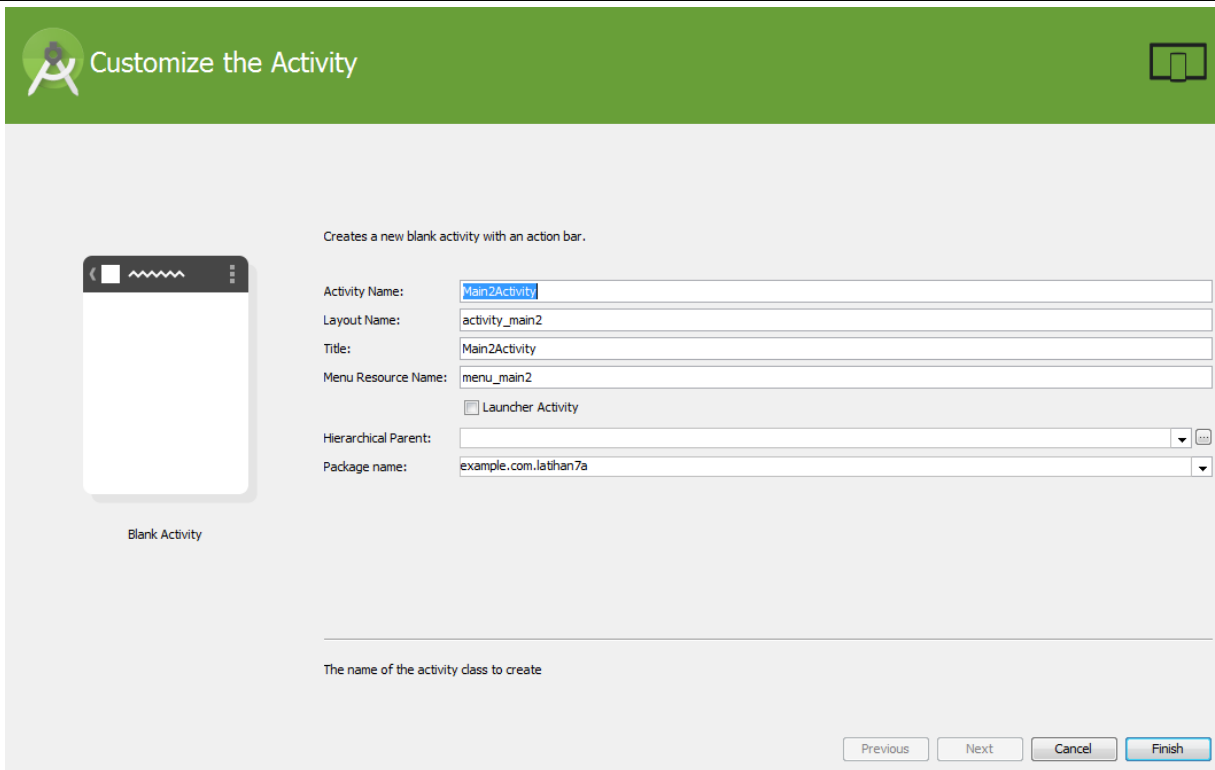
Customize the Activity

Creates a new blank activity with an action bar.

| | |
|---|---|
| Activity Name: | Main2Activity |
| Layout Name: | activity_main2 |
| Title: | Main2Activity |
| Menu Resource Name: | menu_main2 |
| | Launcher Activity |
| Hierarchical Parent: | |
| Package name: | example.com.latihan7a |

Blank Activity

The name of the activity class to create

Previous Next Cancel Finish